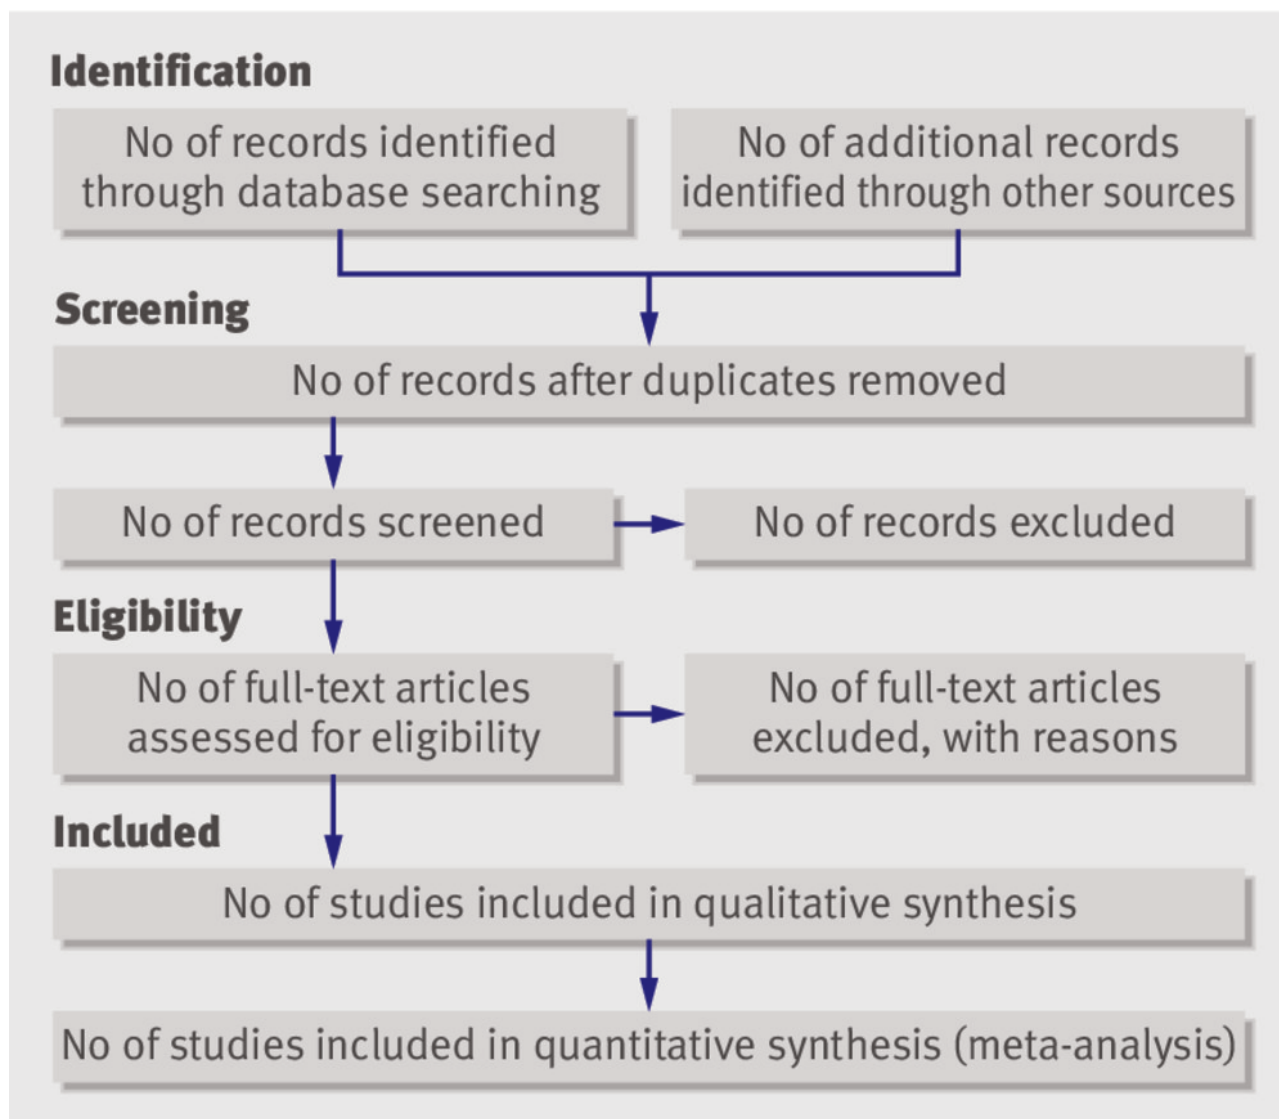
Identification

No of records identified through database searching

No of additional records identified through other sources

Screening

No of records after duplicates removed

No of records screened

No of records excluded

Eligibility

No of full-text articles assessed for eligibility

No of full-text articles excluded, with reasons

Included

No of studies included in qualitative synthesis

No of studies included in quantitative synthesis (meta-analysis)